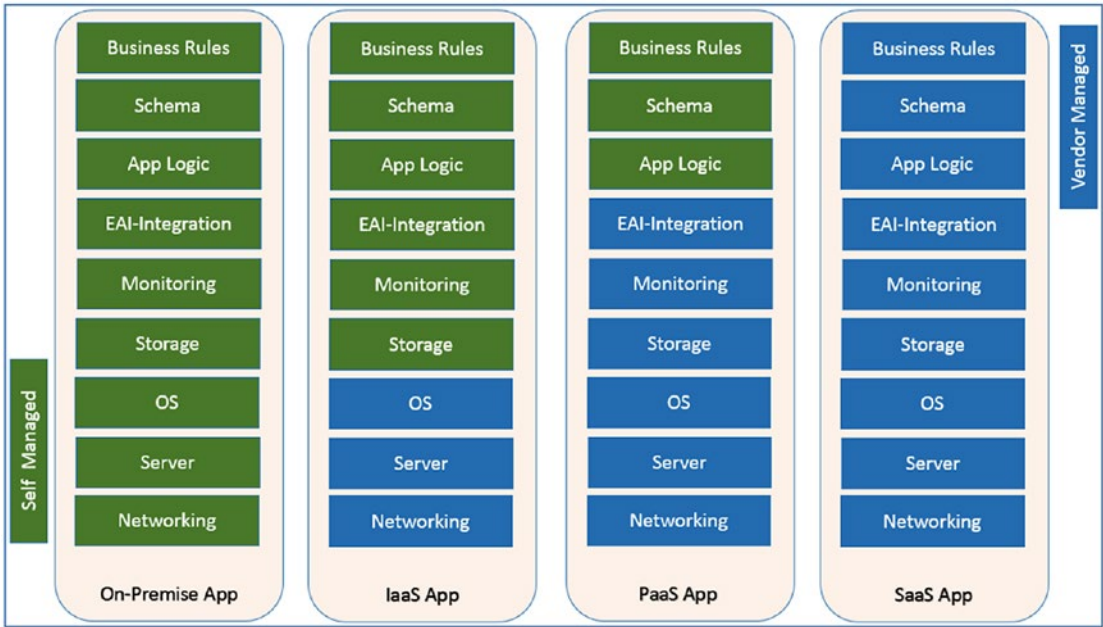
Self Managed

Business Rules
Schema
App Logic
EAI-Integration
Monitoring
Storage
OS
Server
Networking
On-Premise App

Business Rules
Schema
App Logic
EAI-Integration
Monitoring
Storage
OS
Server
Networking
IaaS App

Business Rules
Schema
App Logic
EAI-Integration
Monitoring
Storage
OS
Server
Networking
PaaS App

Business Rules
Schema
App Logic
EAI-Integration
Monitoring
Storage
OS
Server
Networking
SaaS App

Vendor Managed